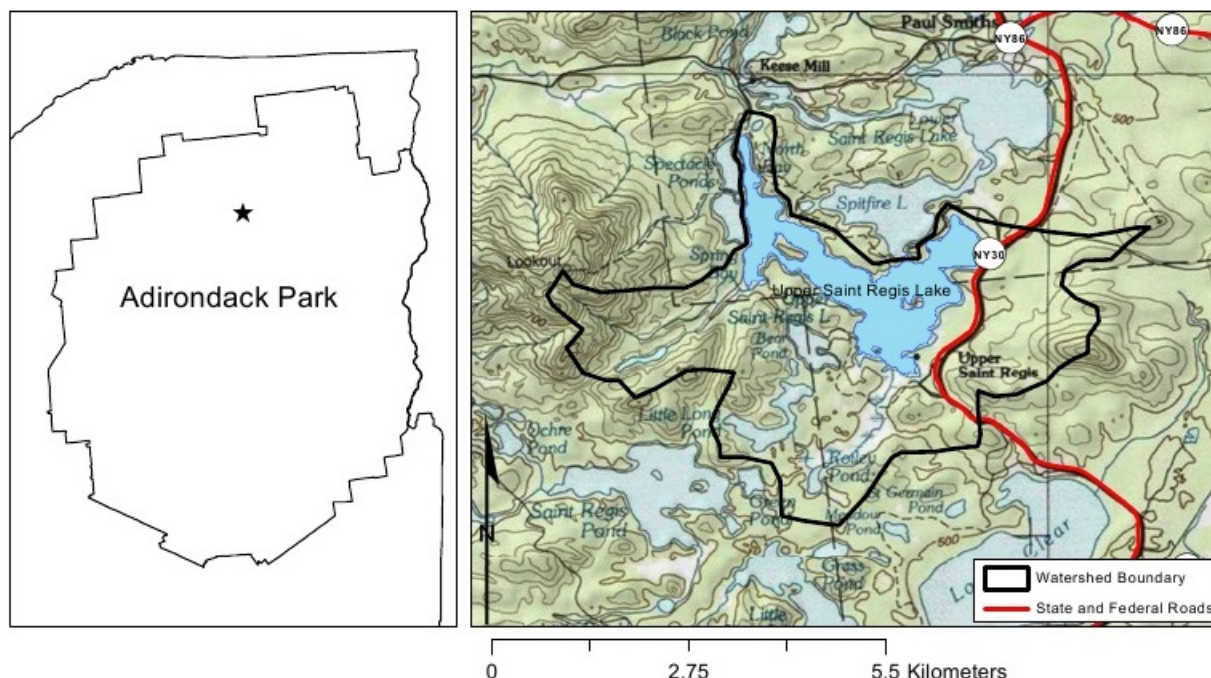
Adirondack Park

Paul Smiths
NY86
NY86
Black Pond
Keese Mill
Lower Saint Regis Lake
500
North Bay
Spectacle Ponds
Spitfire L
NY30
Spring Bay
Lookout
Upper Saint Regis Lake
Upper Saint Regis L
Bear Pond
Upper Saint Regis
Little Long Pond
Ochre Pond
Rollins Pond
St Germain Pond
Saint Regis Pond
Green Pond
Meadow Pond
500
Grass Pond
Little
Lower Clear
N
Watershed Boundary
State and Federal Roads

0 2.75 5.5 Kilometers